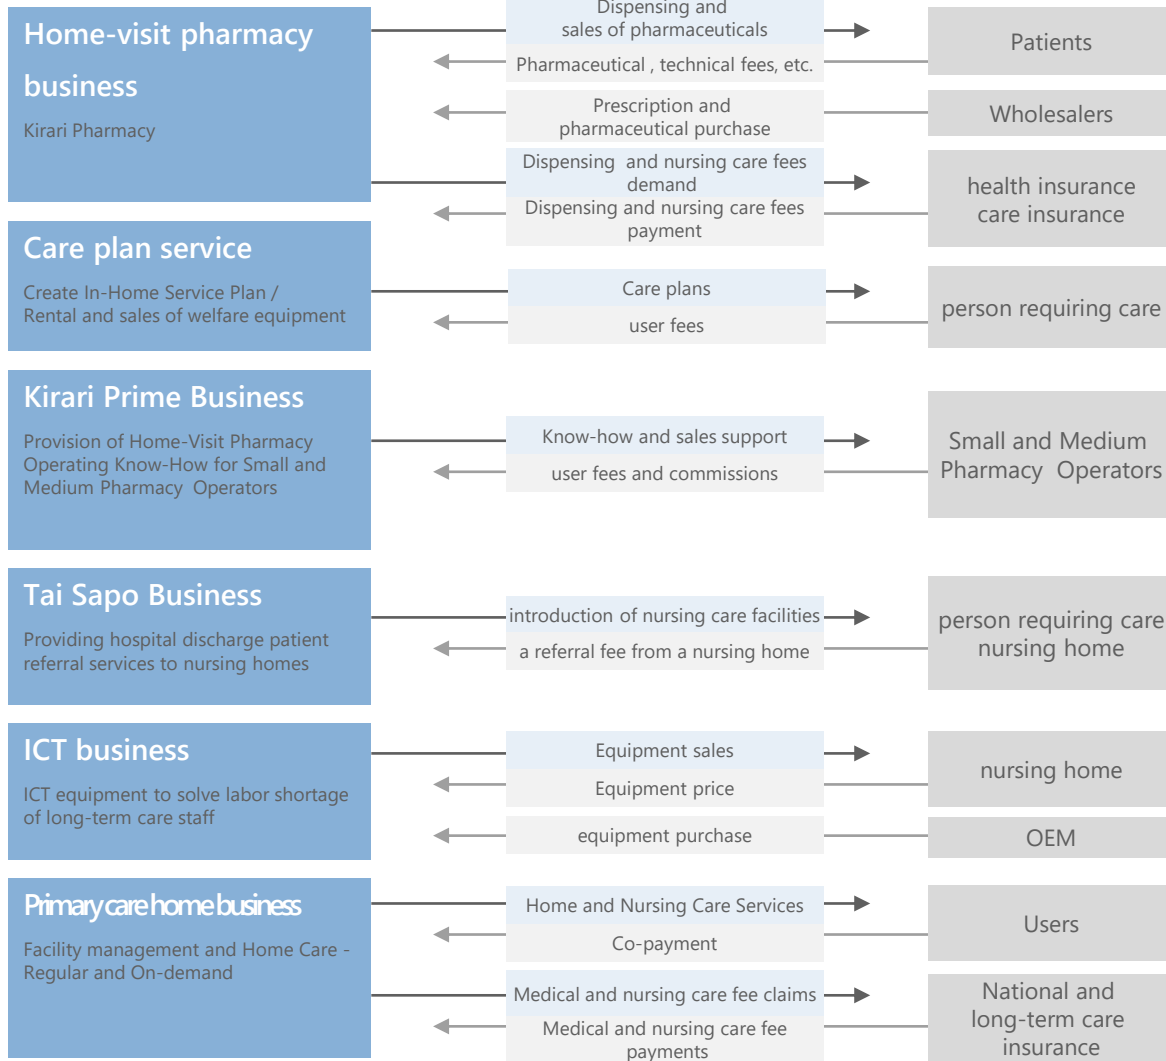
Home-visit pharmacy business

Kirari Pharmacy

Dispensing and sales of pharmaceuticals

Patients

Pharmaceutical , technical fees, etc.

Prescription and pharmaceutical purchase

Wholesalers

Dispensing and nursing care fees demand

health insurance care insurance

Dispensing and nursing care fees payment

Care plan service

Create In-Home Service Plan / Rental and sales of welfare equipment

Care plans

person requiring care

user fees

Kirari Prime Business

Provision of Home-Visit Pharmacy Operating Know-How for Small and Medium Pharmacy Operators

Know-how and sales support

Small and Medium Pharmacy Operators

user fees and commissions

Tai Sapo Business

Providing hospital discharge patient referral services to nursing homes

introduction of nursing care facilities

person requiring care nursing home

a referral fee from a nursing home

ICT business

ICT equipment to solve labor shortage of long-term care staff

Equipment sales

nursing home

Equipment price

equipment purchase

OEM

Primary care home business

Facility management and Home Care - Regular and On-demand

Home and Nursing Care Services

Users

Co-payment

Medical and nursing care fee claims

National and long-term care insurance

Medical and nursing care fee payments